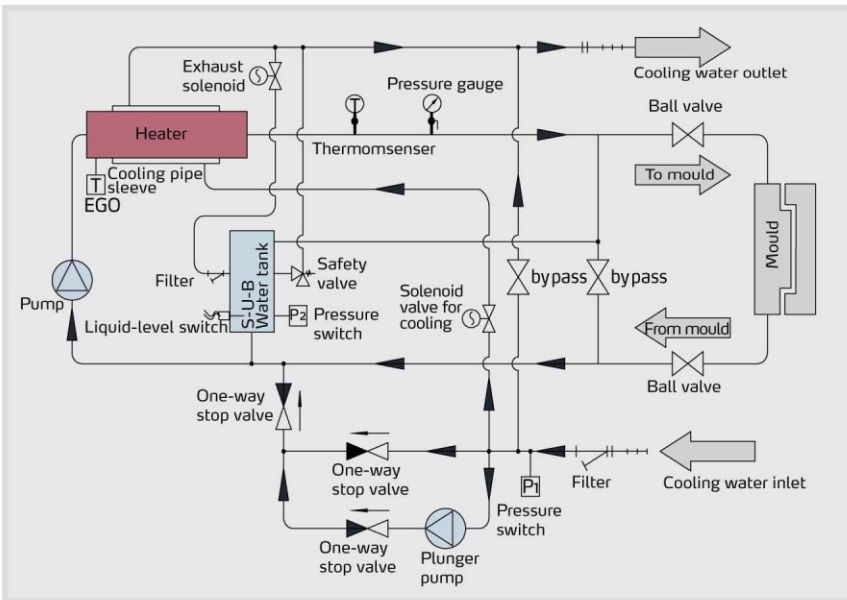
Exhaust solenoid

Cooling water outlet

Pressure gauge

Ball valve

Heater

Thermomsenser

Cooling pipe sleeve

To mould

T

EGO

S-U-B Water tank

Safety valve

Filter

Mould

bypass

bypass

Pump

Solenoid valve for cooling

P2

Pressure switch

Liquid-level switch

From mould

Ball valve

One-way stop valve

One-way stop valve

P1

Filter

Cooling water inlet

Pressure switch

One-way stop valve

Plunger pump